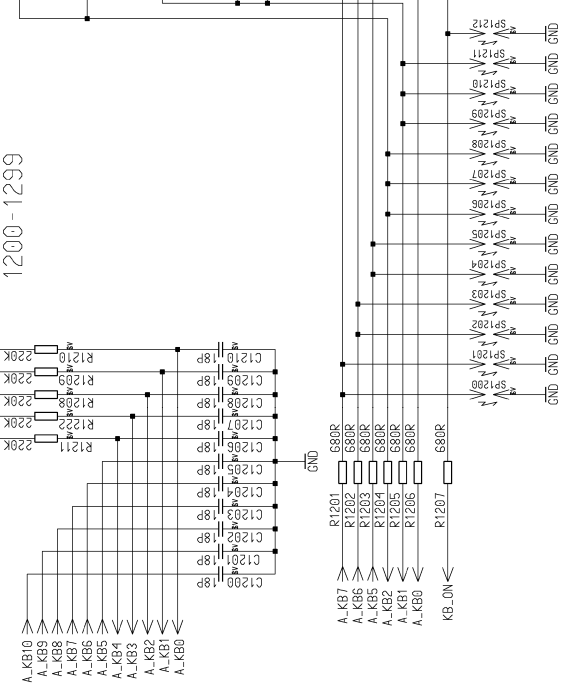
1200-1299

220K R1210
220K R1209
220K R1208
220K R1222
220K R1211

C1210 18P
C1209 18P
C1208 18P
C1207 18P
C1206 18P
C1205 18P
C1204 18P
C1203 18P
C1202 18P
C1201 18P
C1200 18P

GND

A_KB10
A_KB9
A_KB8
A_KB7
A_KB6
A_KB5
A_KB4
A_KB3
A_KB2
A_KB1
A_KB0

R1201 680R
R1202 680R
R1203 680R
R1204 680R
R1205 680R
R1206 680R
R1207 680R

A_KB7
A_KB6
A_KB5
A_KB2
A_KB1
A_KB0
KB_ON

SP1212 GND
SP1211 GND
SP1210 GND
SP1209 GND
SP1208 GND
SP1207 GND
SP1206 GND
SP1205 GND
SP1204 GND
SP1203 GND
SP1202 GND
SP1201 GND
SP1200 GND